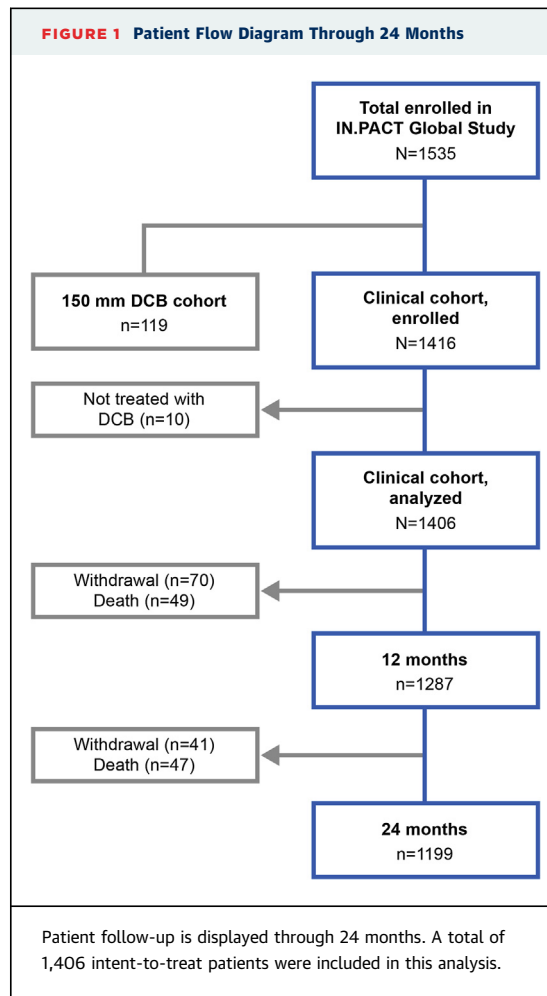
FIGURE 1 Patient Flow Diagram Through 24 Months

Total enrolled in IN.PACT Global Study
N=1535

150 mm DCB cohort
n=119

Clinical cohort, enrolled
N=1416

Not treated with DCB (n=10)

Clinical cohort, analyzed
N=1406

Withdrawal (n=70)
Death (n=49)

12 months
n=1287

Withdrawal (n=41)
Death (n=47)

24 months
n=1199

Patient follow-up is displayed through 24 months. A total of 1,406 intent-to-treat patients were included in this analysis.